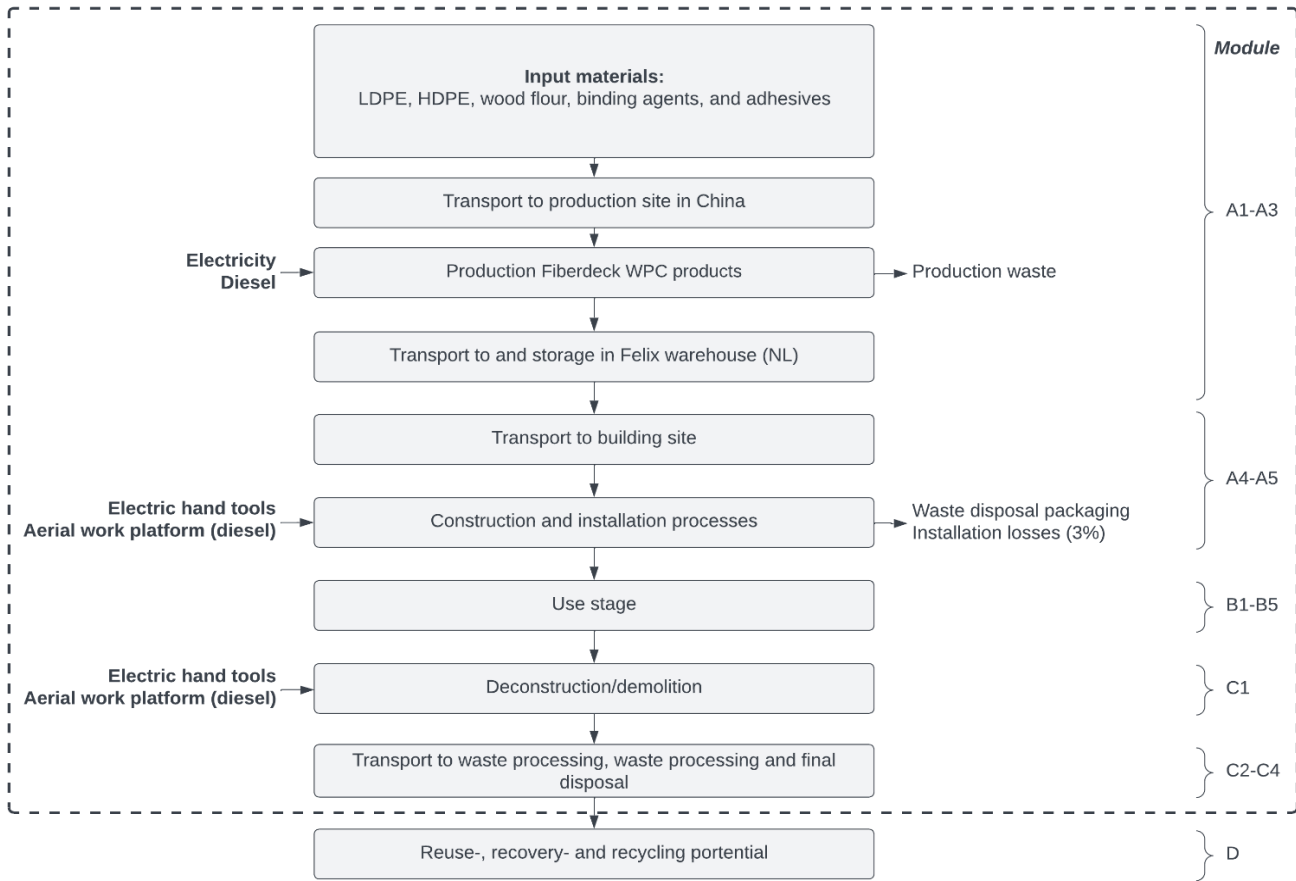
Module

Input materials:
LDPE, HDPE, wood flour, binding agents, and adhesives

Transport to production site in China

A1-A3

Electricity
Diesel

Production Fiberdeck WPC products

Production waste

Transport to and storage in Felix warehouse (NL)

Transport to building site

A4-A5

Electric hand tools
Aerial work platform (diesel)

Construction and installation processes

Waste disposal packaging
Installation losses (3%)

Use stage

B1-B5

Electric hand tools
Aerial work platform (diesel)

Deconstruction/demolition

C1

Transport to waste processing, waste processing and final disposal

C2-C4

Reuse-, recovery- and recycling portential

D